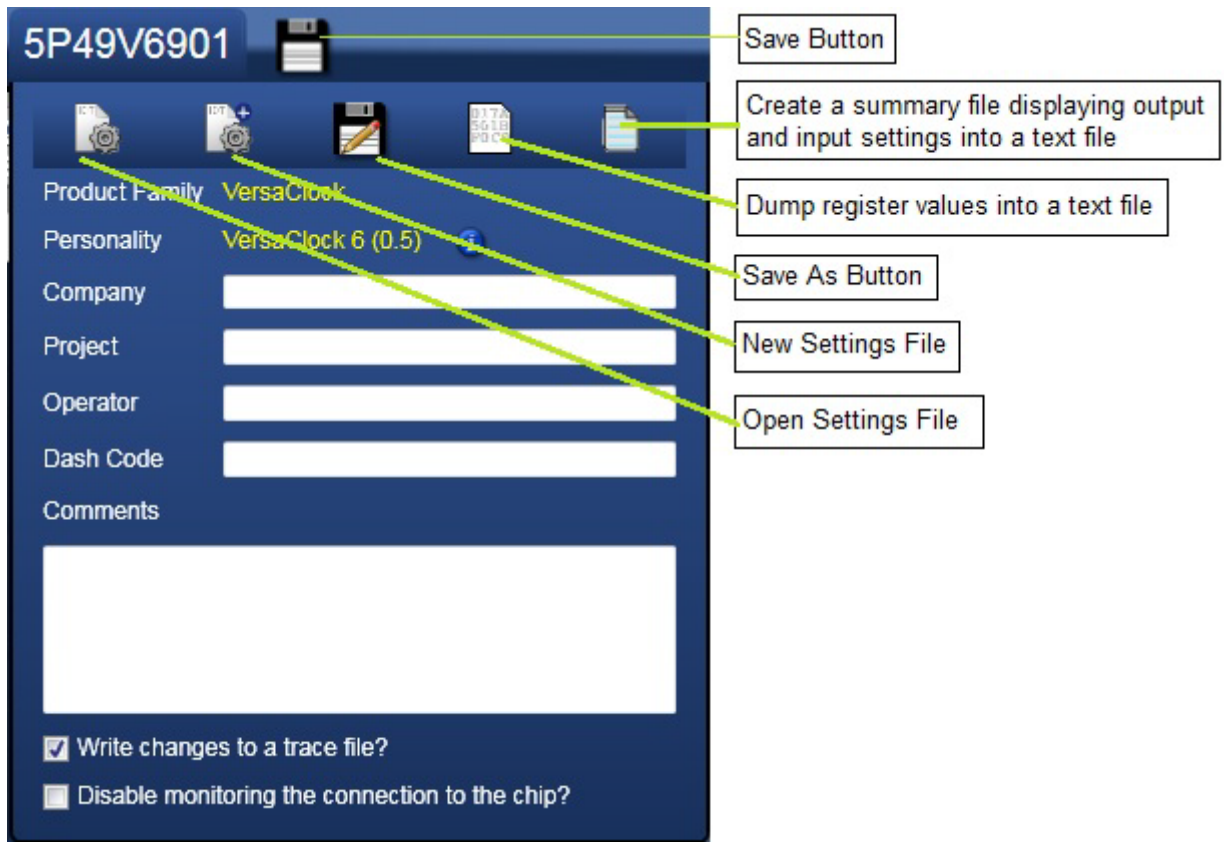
5P49V6901

Save Button

Create a summary file displaying output and input settings into a text file

Dump register values into a text file

Save As Button

New Settings File

Open Settings File

Product Family VersaClock

Personality VersaClock 6 (0.5)

Company

Project

Operator

Dash Code

Comments

Write changes to a trace file?

Disable monitoring the connection to the chip?